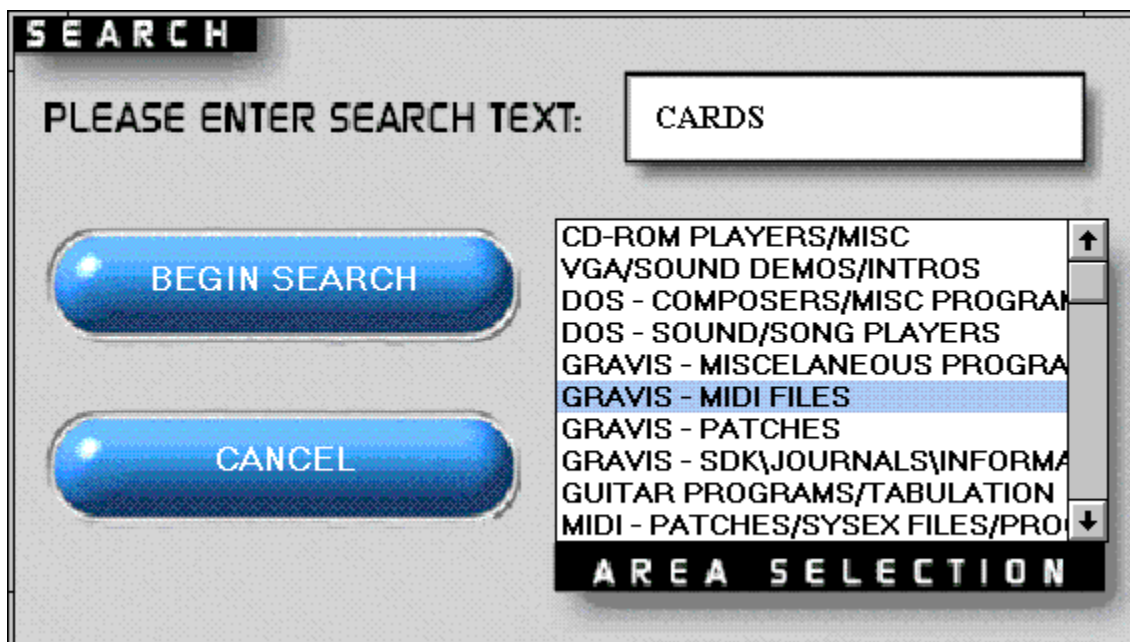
SEARCH

PLEASE ENTER SEARCH TEXT:

CARDS

BEGIN SEARCH

CANCEL

CD-ROM PLAYERS/MISC
VGA/SOUND DEMOS/INTROS
DOS - COMPOSERS/MISC PROGRA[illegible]
DOS - SOUND/SONG PLAYERS
GRAVIS - MISCELANEOUS PROGRA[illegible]
GRAVIS - MIDI FILES
GRAVIS - PATCHES
GRAVIS - SDK\JOURNALS\INFORMA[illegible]
GUITAR PROGRAMS/TABULATION
MIDI - PATCHES/SYSEX FILES/PRO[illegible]

AREA SELECTION